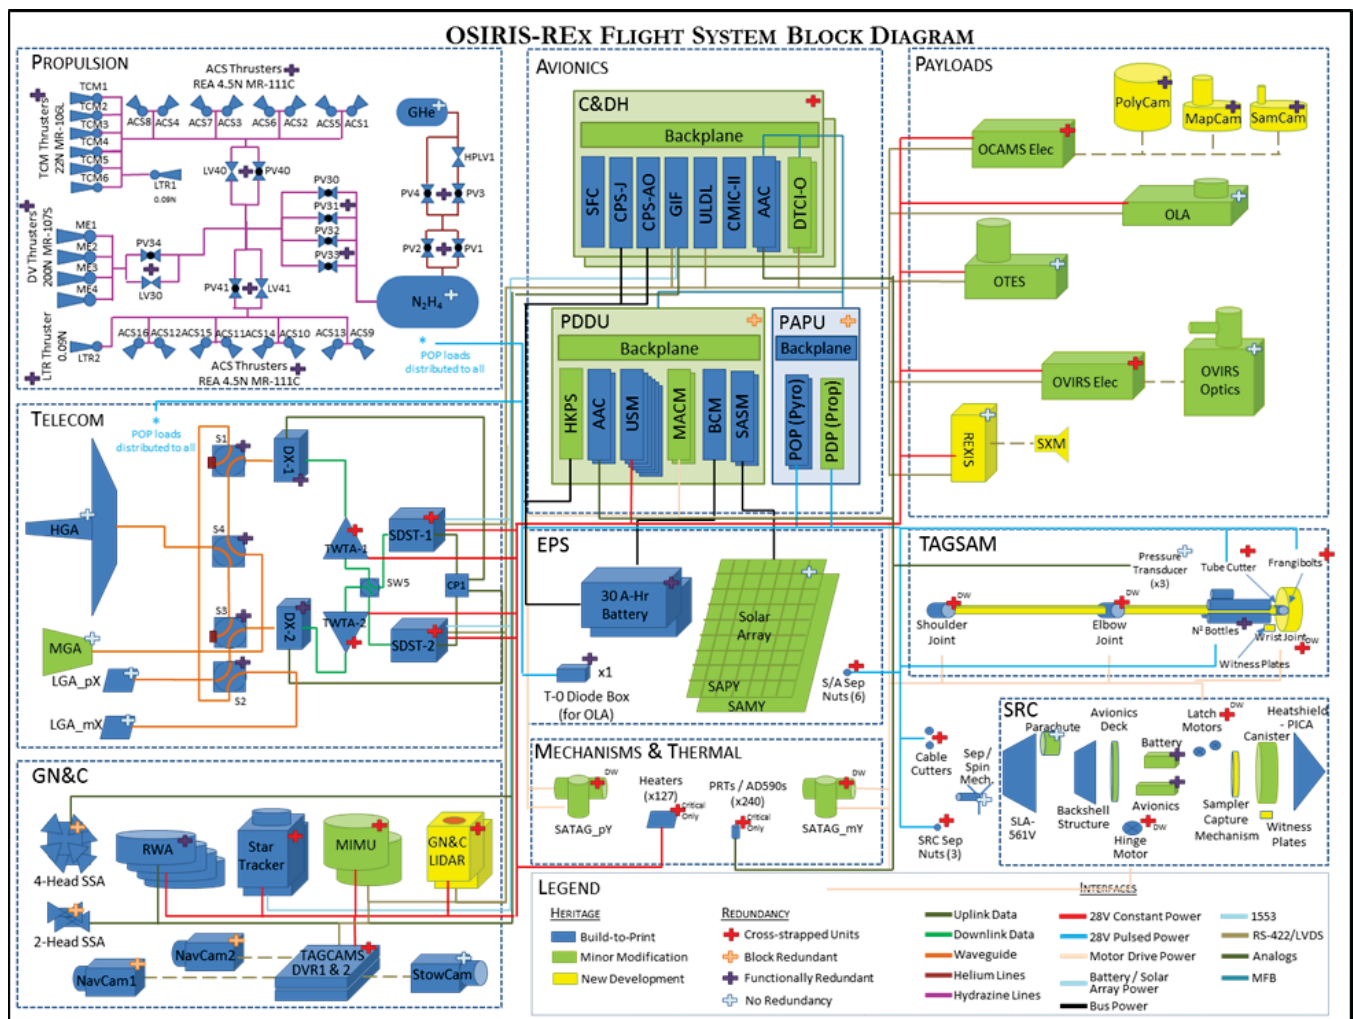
OSIRIS-REx Flight System Block Diagram

Propulsion

ACS Thrusters
REA 4.5N MR-111C

TCM Thrusters 22N MR-106L
TCM1
TCM2
TCM3
TCM4
TCM5
TCM6
ACS8 ACS4 ACS7 ACS3 ACS6 ACS2 ACS5 ACS1
LTR1 0.09N
LV40 PV40
PV30
PV31
PV32
PV33
GHe
HPLV1
PV4 PV3
PV2 PV1
DV Thrusters 200N MR-107S
ME1
ME2
ME3
ME4
PV34
LV30
PV41 LV41
$N_2H_4$
LTR Thruster 0.09N
LTR2
ACS16 ACS12 ACS15 ACS11 ACS14 ACS10 ACS13 ACS9
ACS Thrusters
REA 4.5N MR-111C
POP loads distributed to all

Avionics

C&DH
Backplane
SFC
CPS-J
CPS-AO
GIF
ULDL
CMIC-II
AAC
DTCI-O

PDDU
Backplane
HKPS
AAC
USM
MACM
BCM
SASM

PAPU
Backplane
POP (Pyro)
PDP (Prop)

Payloads

PolyCam
MapCam
SamCam
OCAMS Elec
OLA
OTES
OVIRS Elec
OVIRS Optics
REXIS
SXM

Telecom

POP loads distributed to all
HGA
MGA
LGA_pX
LGA_mX
S1
S4
S3
S2
DX-1
DX-2
TWTA-1
TWTA-2
SW5
SDST-1
SDST-2
CP1

EPS

30 A-Hr Battery
Solar Array
SAPY
SAMY
x1
T-0 Diode Box (for OLA)
S/A Sep Nuts (6)

TAGSAM

Pressure Transducer (x3)
Tube Cutter
Frangibolts
DW
Shoulder Joint
DW
Elbow Joint
$N^2$ Bottles
Wrist Joint
DW
Witness Plates

GN&C

4-Head SSA
RWA
Star Tracker
MIMU
GN&C LIDAR
2-Head SSA
NavCam2
TAGCAMS DVR1 & 2
StowCam
NavCam1

Mechanisms & Thermal

DW
SATAG_pY
Heaters (x127)
Critical Only
PRTs / AD590s (x240)
Critical Only
DW
SATAG_mY
Cable Cutters
Sep / Spin Mech.
SRC Sep Nuts (3)

SRC

Parachute
Avionics Deck
Latch Motors
DW
Heatshield - PICA
Canister
Battery
SLA-561V
Backshell Structure
Avionics
Sampler Capture Mechanism
DW
Hinge Motor
Witness Plates

Legend

Heritage
Build-to-Print
Minor Modification
New Development

Redundancy
Cross-strapped Units
Block Redundant
Functionally Redundant
No Redundancy

Interfaces
Uplink Data
Downlink Data
Waveguide
Helium Lines
Hydrazine Lines
28V Constant Power
28V Pulsed Power
Motor Drive Power
Battery / Solar Array Power
Bus Power
1553
RS-422/LVDS
Analogs
MFB